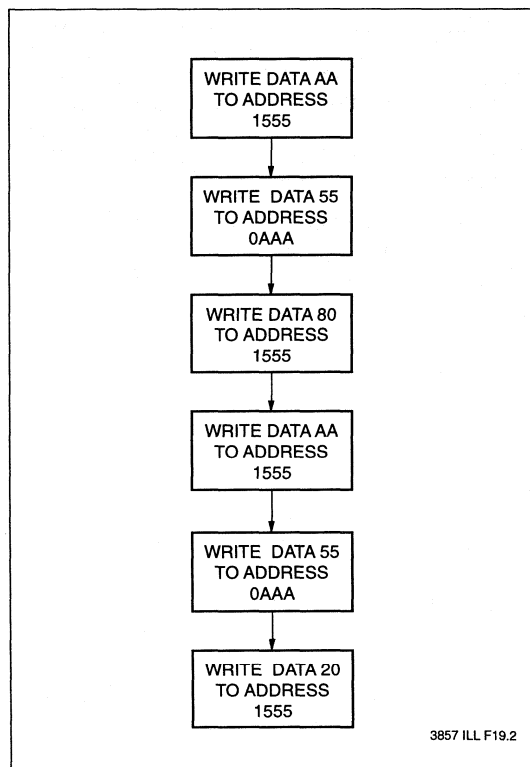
WRITE DATA AA TO ADDRESS 1555

WRITE DATA 55 TO ADDRESS 0AAA

WRITE DATA 80 TO ADDRESS 1555

WRITE DATA AA TO ADDRESS 1555

WRITE DATA 55 TO ADDRESS 0AAA

WRITE DATA 20 TO ADDRESS 1555

3857 ILL F19.2